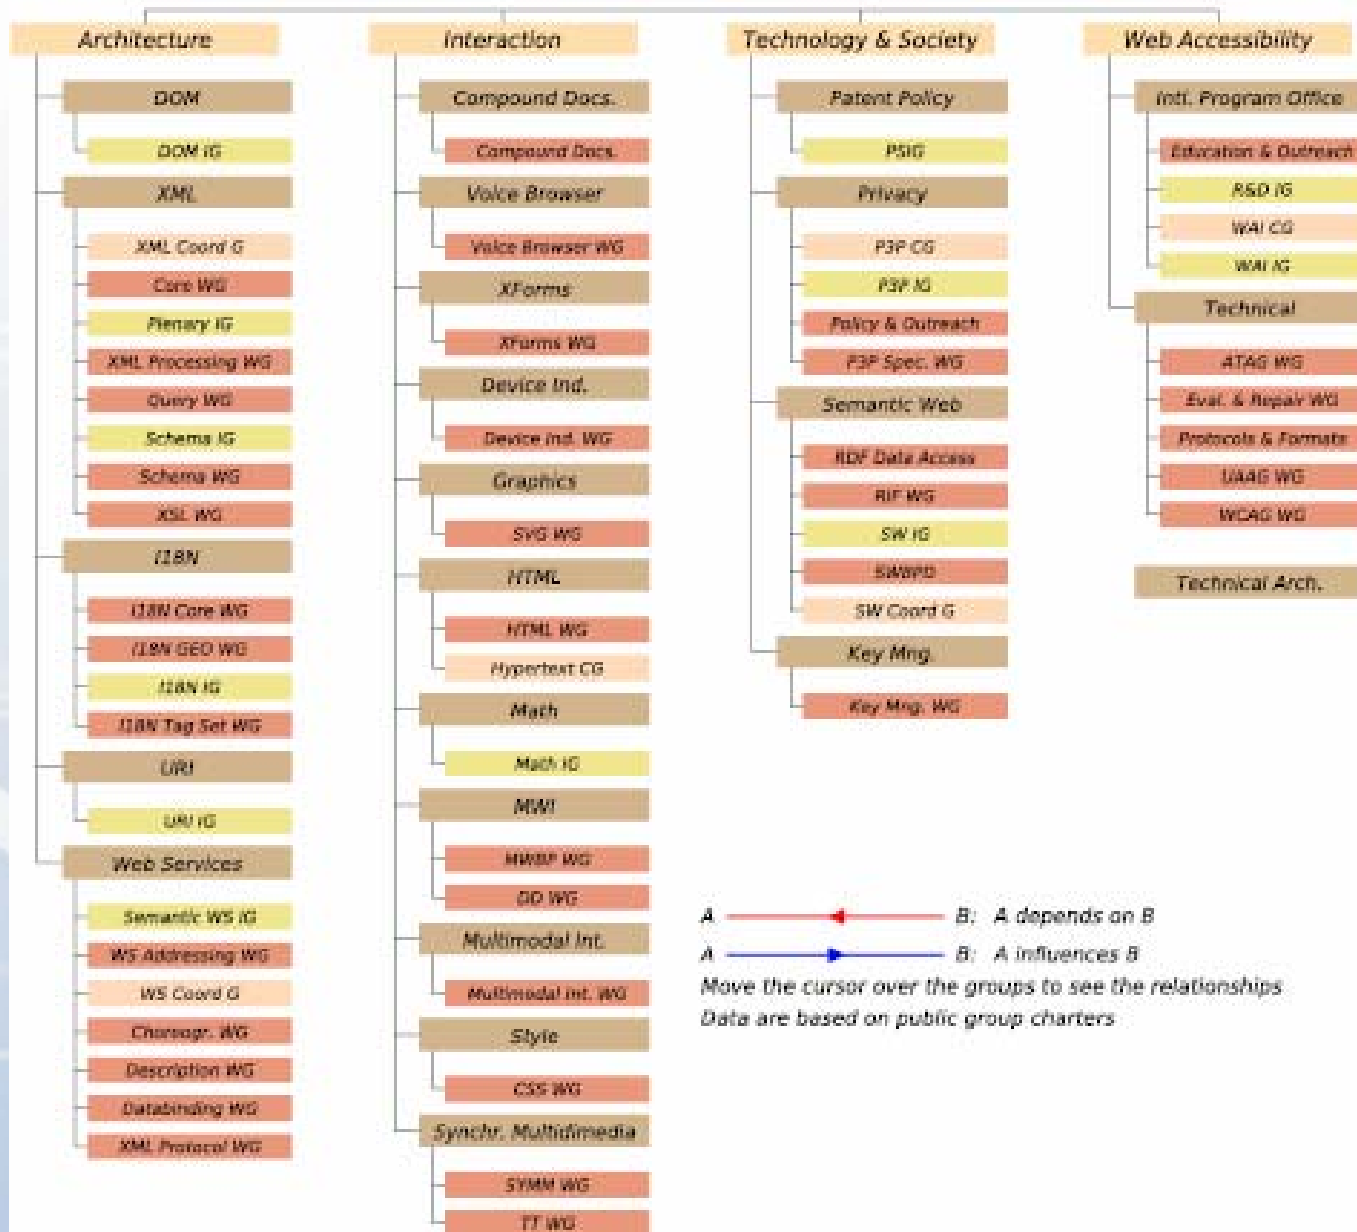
Architecture

DOM

DOM IG

XML

XML Coord G

Core WG

Plenary IG

XML Processing WG

Query WG

Schema IG

Schema WG

XSL WG

I18N

I18N Core WG

I18N GEO WG

I18N IG

I18N Tag Set WG

URI

URI IG

Web Services

Semantic WS IG

WS Addressing WG

WS Coord G

Choreogr. WG

Description WG

Databinding WG

XML Protocol WG

Interaction

Compound Docs.

Compound Docs.

Voice Browser

Voice Browser WG

XForms

XForms WG

Device Ind.

Device Ind. WG

Graphics

SVG WG

HTML

HTML WG

Hypertext CG

Math

Math IG

MWI

MWBP WG

DD WG

Multimodal Int.

Multimodal Int. WG

Style

CSS WG

Synchr. Multidimedia

SYMM WG

TT WG

Technology & Society

Patent Policy

PSIG

Privacy

P3P CG

P3P IG

Policy & Outreach

P3P Spec. WG

Semantic Web

RDF Data Access

RIF WG

SW IG

SWBPD

SW Coord G

Key Mng.

Key Mng. WG

Web Accessibility

Intl. Program Office

Education & Outreach

R&D IG

WAI CG

WAI IG

Technical

ATAG WG

Eval. & Repair WG

Protocols & Formats

UAAG WG

WCAG WG

Technical Arch.

A B: A depends on B

A B: A influences B

Move the cursor over the groups to see the relationships

Data are based on public group charters